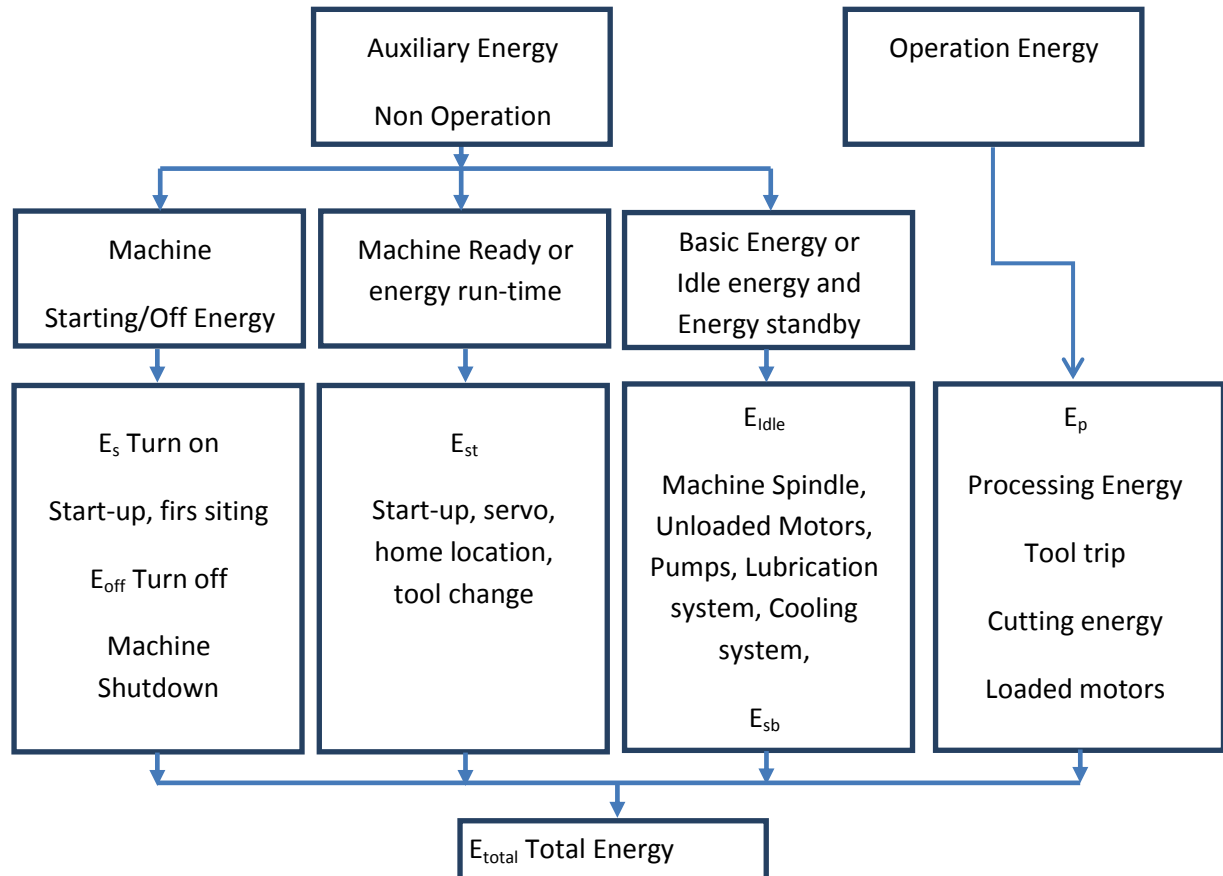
Auxiliary Energy

Non Operation

Operation Energy

Machine

Starting/Off Energy

Machine Ready or energy run-time

Basic Energy or Idle energy and Energy standby

$E_s$ Turn on

Start-up, firs siting

$E_{off}$ Turn off

Machine Shutdown

$E_{st}$

Start-up, servo, home location, tool change

$E_{Idle}$

Machine Spindle, Unloaded Motors, Pumps, Lubrication system, Cooling system,

$E_{sb}$

$E_p$

Processing Energy

Tool trip

Cutting energy

Loaded motors

$E_{total}$ Total Energy